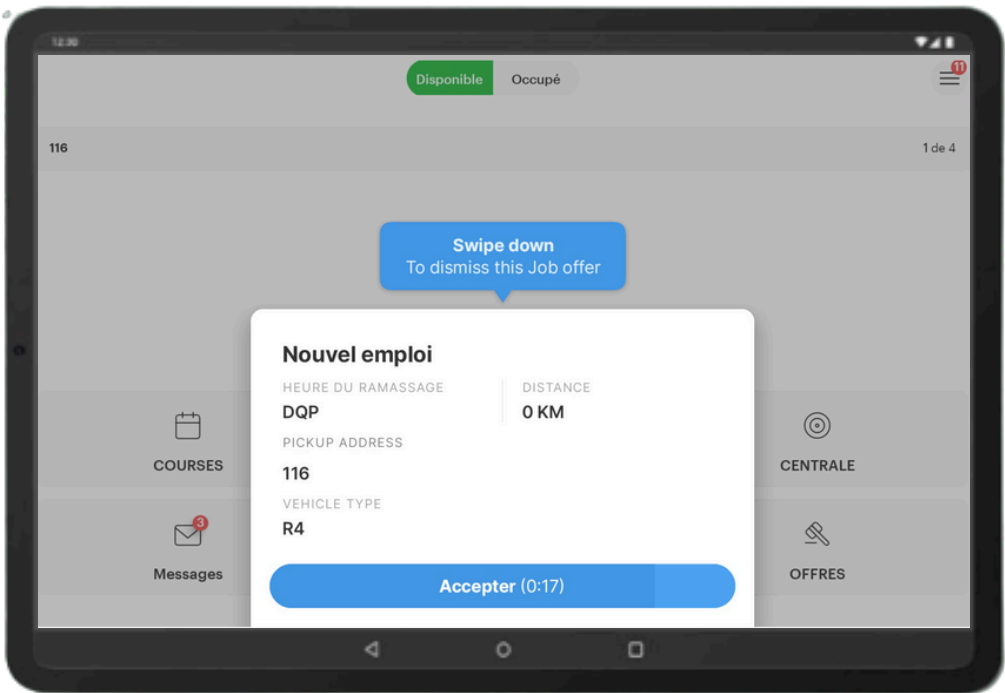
12:30

Disponible Occupé

11

116

1 de 4

Swipe down
To dismiss this Job offer

Nouvel emploi

HEURE DU RAMASSAGE
DQP

DISTANCE
0 KM

PICKUP ADDRESS
116

VEHICLE TYPE
R4

COURSES

CENTRALE

3
Messages

OFFRES

Accepter (0:17)